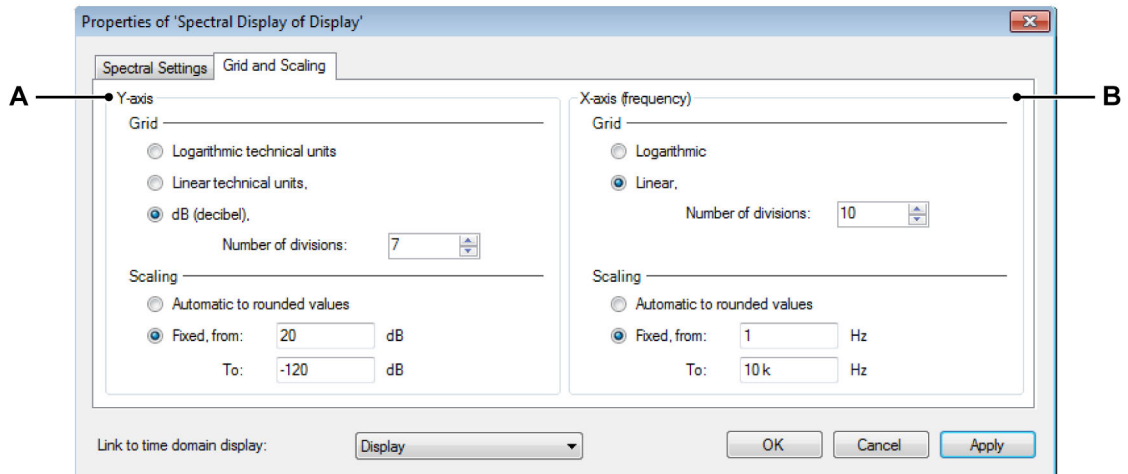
Properties of 'Spectral Display of Display'

Spectral Settings | Grid and Scaling

A

Y-axis

Grid

Logarithmic technical units

Linear technical units,

dB (decibel),

Number of divisions: 7

Scaling

Automatic to rounded values

Fixed, from: 20 dB

To: -120 dB

X-axis (frequency)

B

Grid

Logarithmic

Linear,

Number of divisions: 10

Scaling

Automatic to rounded values

Fixed, from: 1 Hz

To: 10 k Hz

Link to time domain display: Display

OK | Cancel | Apply